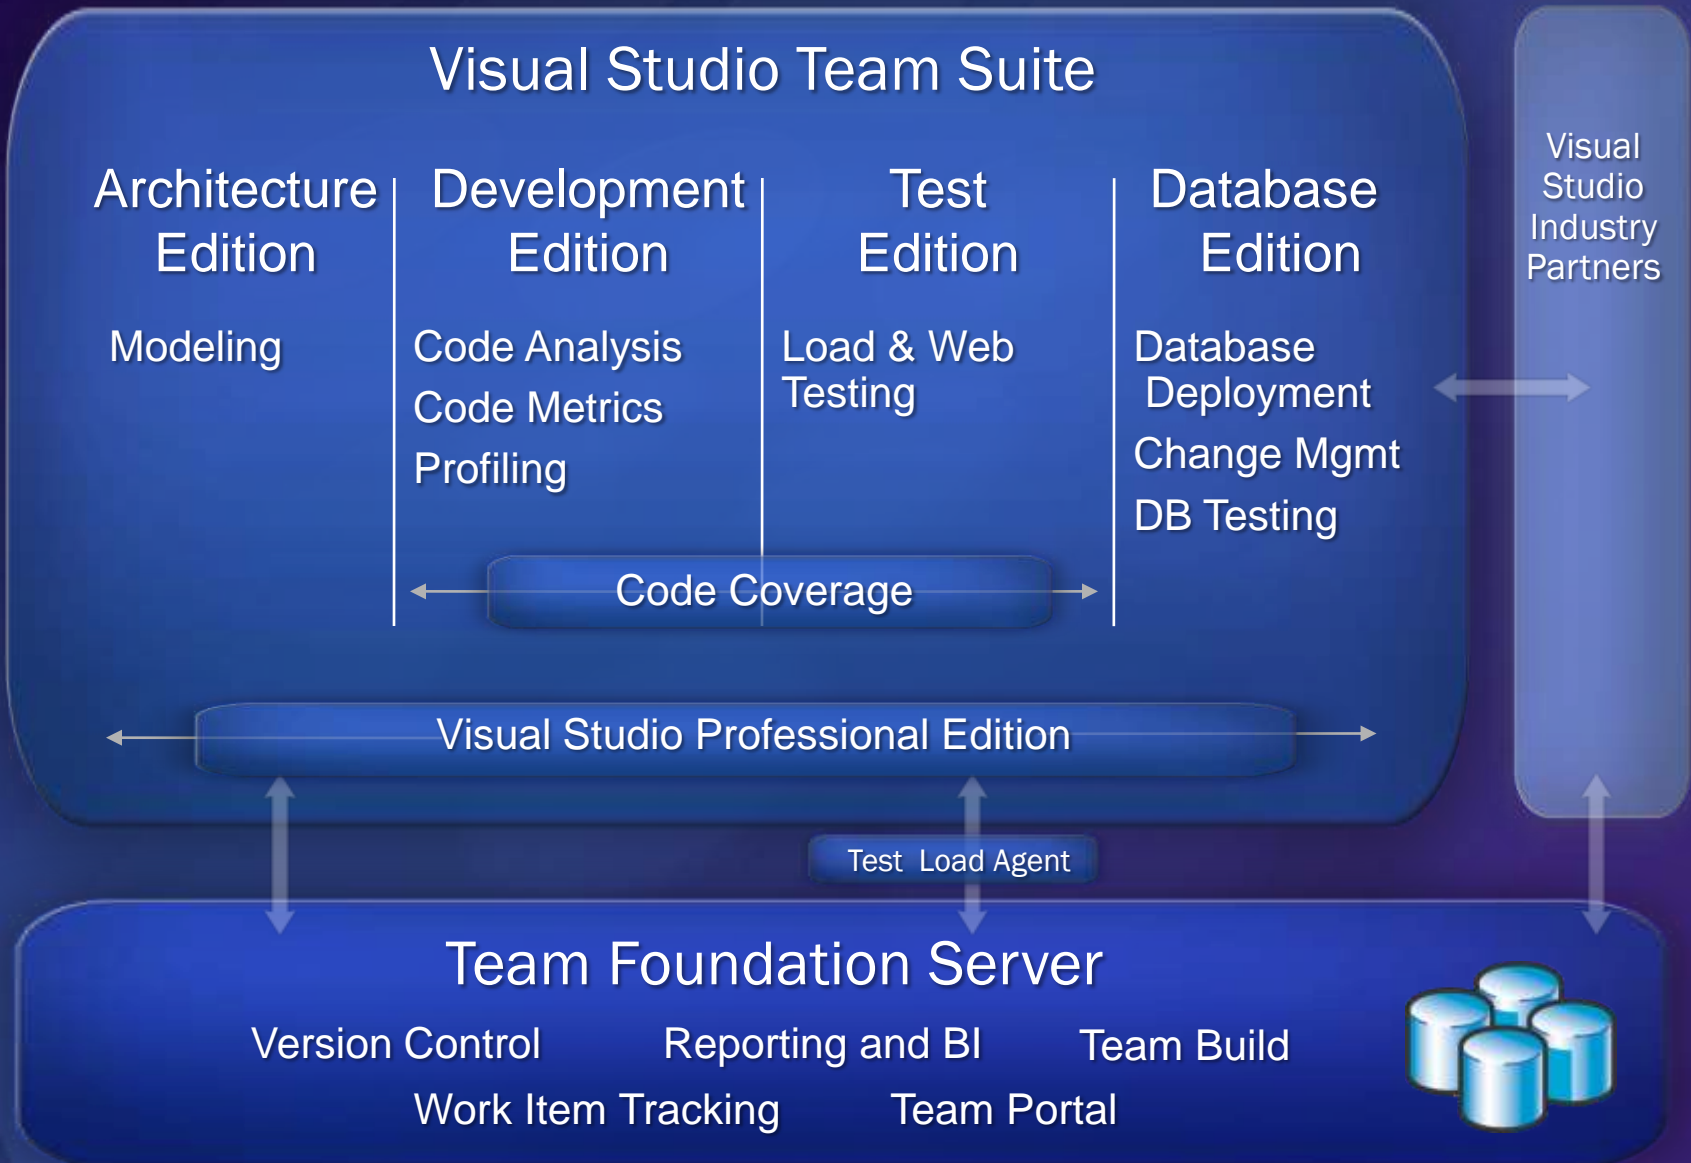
Visual Studio Team Suite

Architecture Edition

Modeling

Development Edition

Code Analysis
Code Metrics
Profiling

Test Edition

Load & Web Testing

Database Edition

Database Deployment
Change Mgmt
DB Testing

Visual Studio Industry Partners

Code Coverage

Visual Studio Professional Edition

Test Load Agent

Team Foundation Server

Version Control
Reporting and BI
Team Build
Work Item Tracking
Team Portal